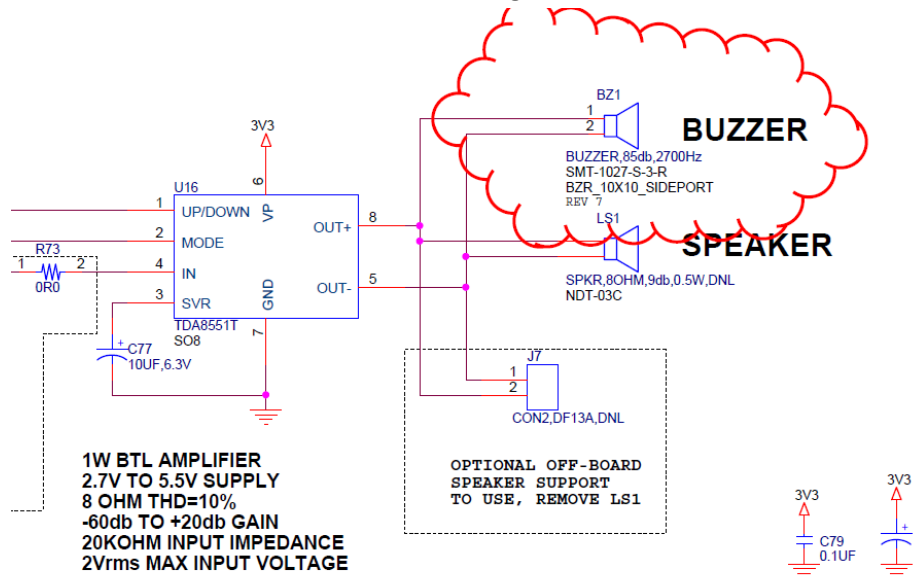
BZ1
1
2
BUZZER
BUZZER,85db,2700Hz
SMT-1027-S-3-R
BZR_10X10_SIDEPORT
REV 7
LS1
SPEAKER
SPKR,8OHM,9db,0.5W,DNL
NDT-03C

3V3
6
U16
1 UP/DOWN
2 MODE
4 IN
3 SVR
VP
GND
OUT+ 8
OUT- 5
7
TDA8551T
SO8
R73
1 2
0R0
C77
10UF,6.3V

J7
1
2
CON2,DF13A,DNL

1W BTL AMPLIFIER
2.7V TO 5.5V SUPPLY
8 OHM THD=10%
-60db TO +20db GAIN
20KOHM INPUT IMPEDANCE
2Vrms MAX INPUT VOLTAGE

OPTIONAL OFF-BOARD
SPEAKER SUPPORT
TO USE, REMOVE LS1

3V3
C79
0.1UF
3V3